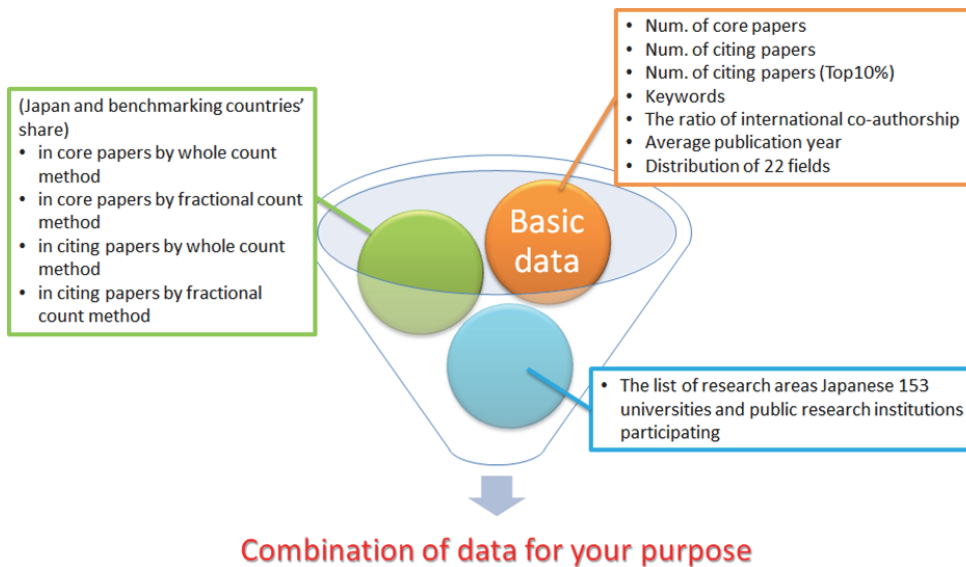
(Japan and benchmarking countries' share)
- in core papers by whole count method
- in core papers by fractional count method
- in citing papers by whole count method
- in citing papers by fractional count method

- Num. of core papers
- Num. of citing papers
- Num. of citing papers (Top10%)
- Keywords
- The ratio of international co-authorship
- Average publication year
- Distribution of 22 fields

Basic data

- The list of research areas Japanese 153 universities and public research institutions participating

Combination of data for your purpose